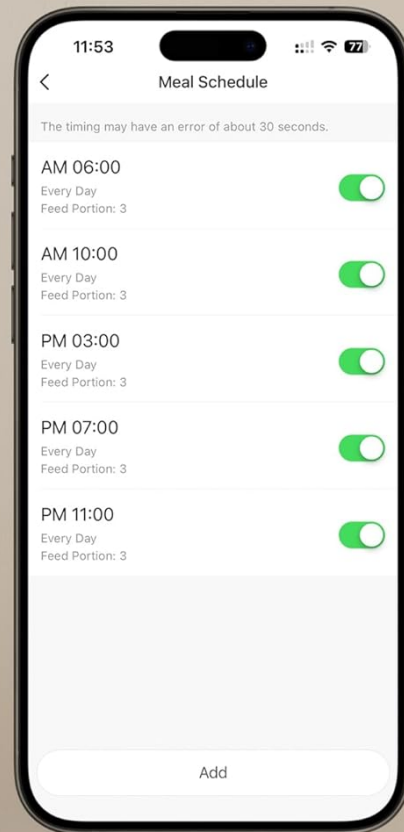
11:53

77

<

Meal Schedule

The timing may have an error of about 30 seconds.

AM 06:00
Every Day
Feed Portion: 3

AM 10:00
Every Day
Feed Portion: 3

PM 03:00
Every Day
Feed Portion: 3

PM 07:00
Every Day
Feed Portion: 3

PM 11:00
Every Day
Feed Portion: 3

Add